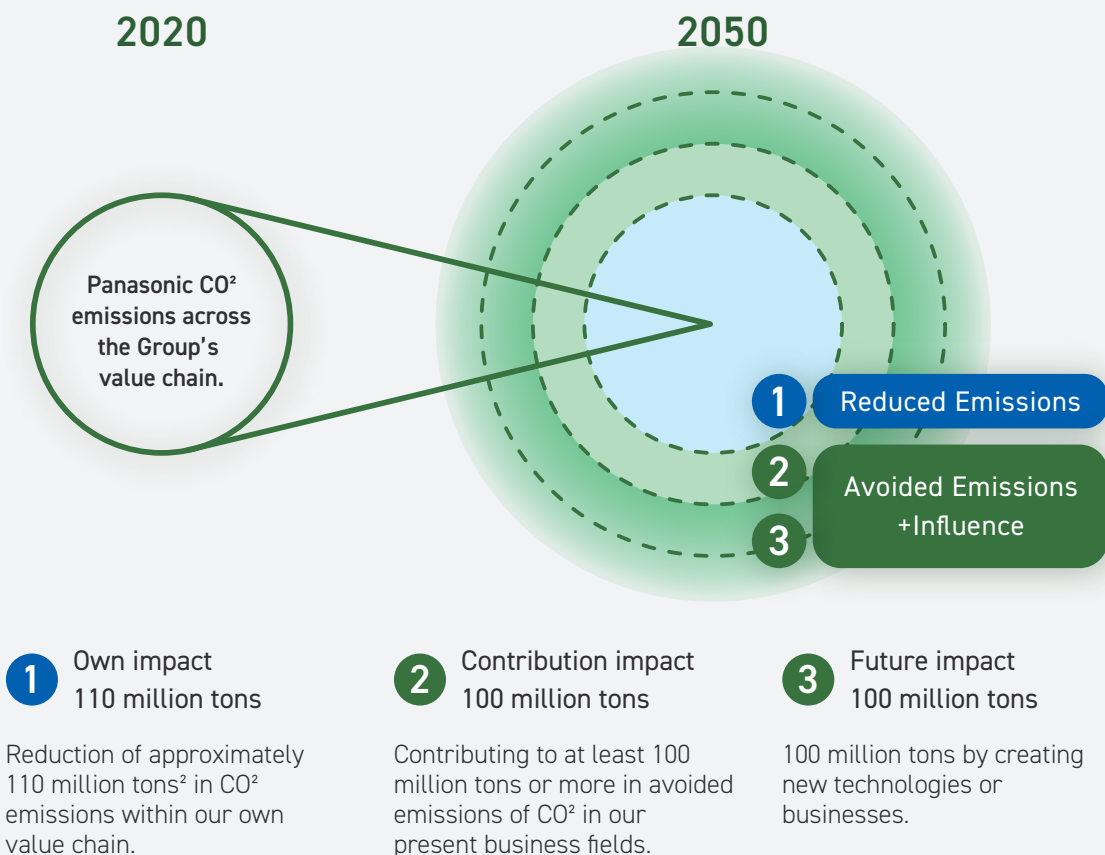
2020

2050

Panasonic CO² emissions across the Group's value chain.

1 Reduced Emissions

2 Avoided Emissions +Influence

3

1 Own impact
110 million tons

Reduction of approximately 110 million tons² in CO² emissions within our own value chain.

2 Contribution impact
100 million tons

Contributing to at least 100 million tons or more in avoided emissions of CO² in our present business fields.

3 Future impact
100 million tons

100 million tons by creating new technologies or businesses.